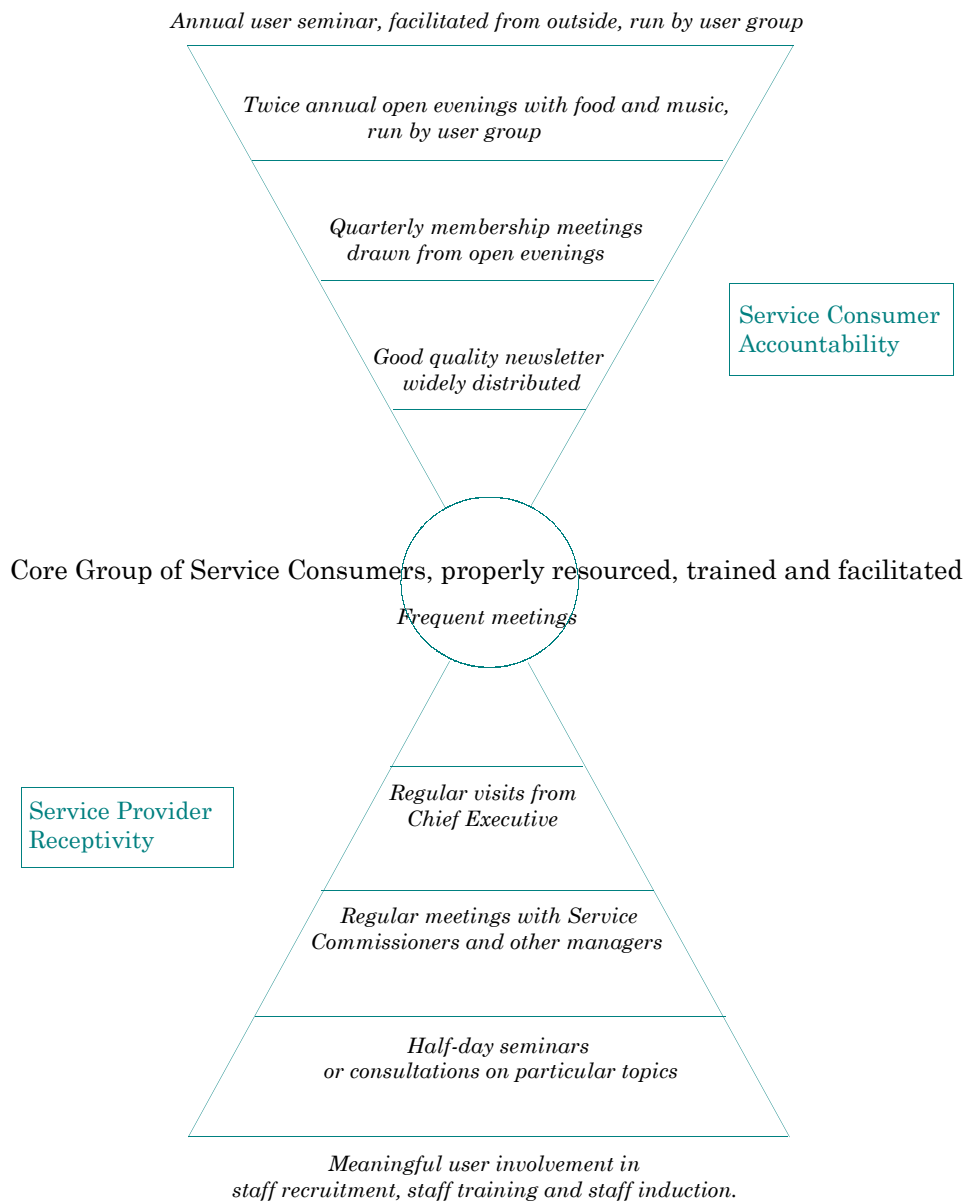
Annual user seminar, facilitated from outside, run by user group

Twice annual open evenings with food and music, run by user group

Quarterly membership meetings drawn from open evenings

Good quality newsletter widely distributed

Service Consumer Accountability

Core Group of Service Consumers, properly resourced, trained and facilitated

Frequent meetings

Regular visits from Chief Executive

Service Provider Receptivity

Regular meetings with Service Commissioners and other managers

Half-day seminars or consultations on particular topics

Meaningful user involvement in staff recruitment, staff training and staff induction.